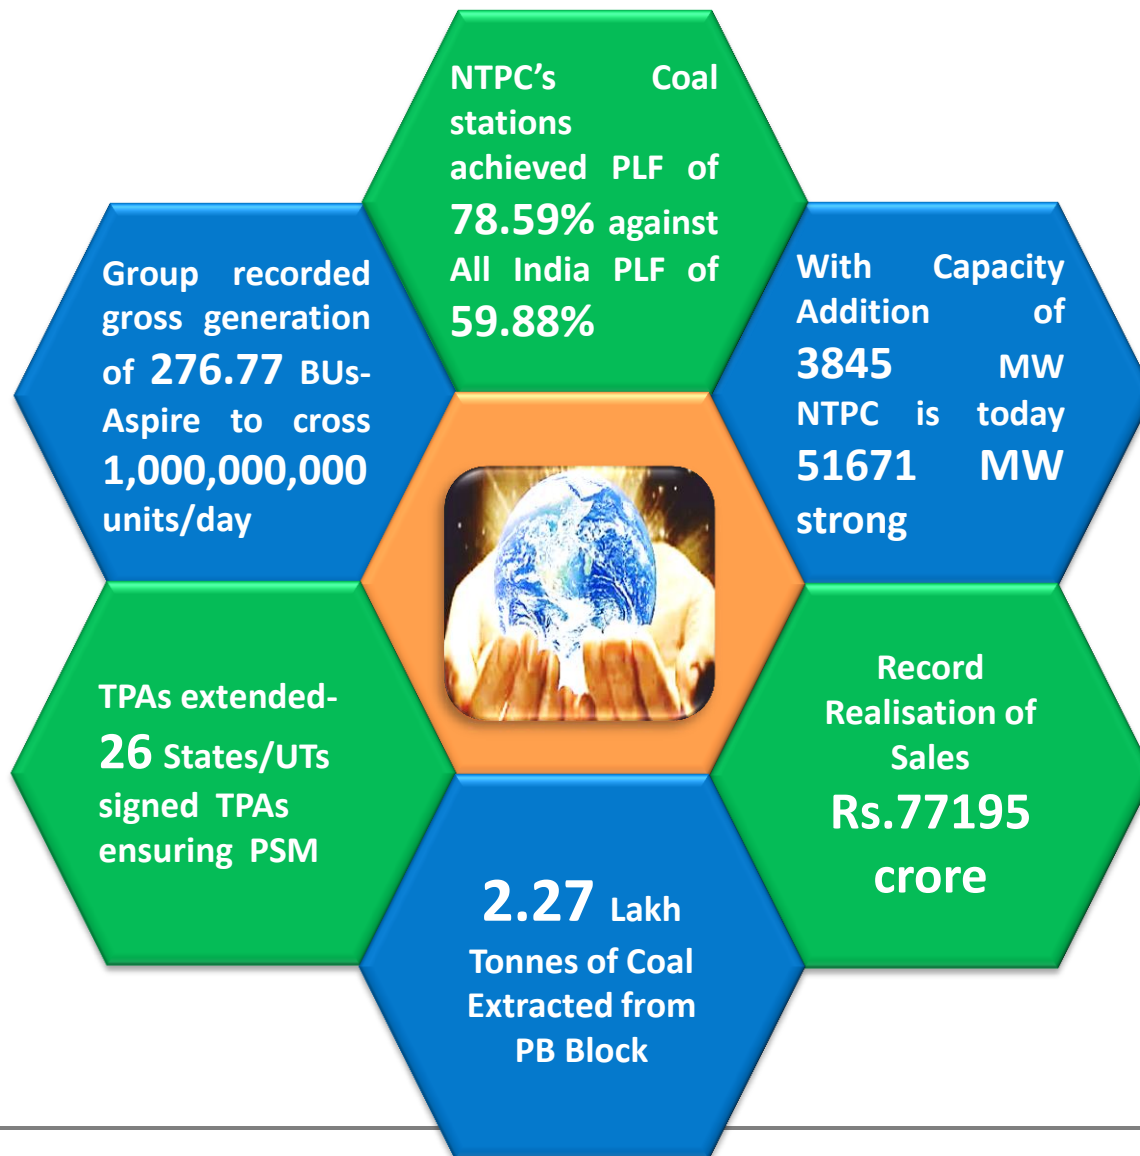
NTPC's Coal stations achieved PLF of 78.59% against All India PLF of 59.88%

Group recorded gross generation of 276.77 BUs- Aspire to cross 1,000,000,000 units/day

With Capacity Addition of 3845 MW NTPC is today 51671 MW strong

TPAs extended- 26 States/UTs signed TPAs ensuring PSM

Record Realisation of Sales Rs.77195 crore

2.27 Lakh Tonnes of Coal Extracted from PB Block